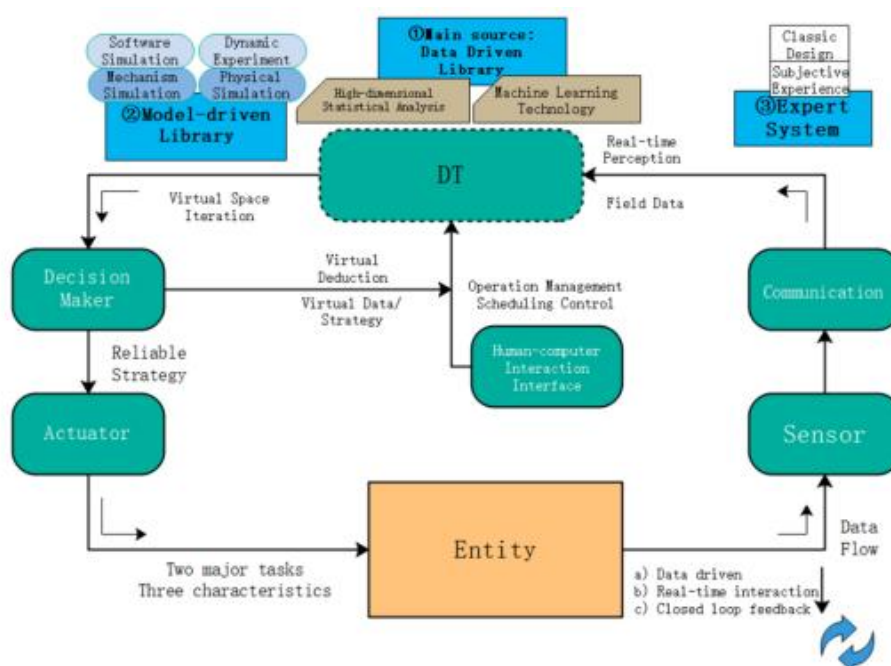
Software Simulation
Dynamic Experiment
Mechanism Simulation
Physical Simulation
②Model-driven Library

①Main source: Data Driven Library
High-dimensional Statistical Analysis
Machine Learning Technology

Classic Design
Subjective Experience
③Expert System

Real-time Perception
DT
Field Data

Virtual Space Iteration

Decision Maker
Virtual Deduction
Virtual Data/ Strategy
Operation Management Scheduling Control
Communication

Reliable Strategy
Human-computer Interaction Interface

Actuator
Sensor

Entity
Data Flow
Two major tasks
Three characteristics
a) Data driven
b) Real-time interaction
c) Closed loop feedback